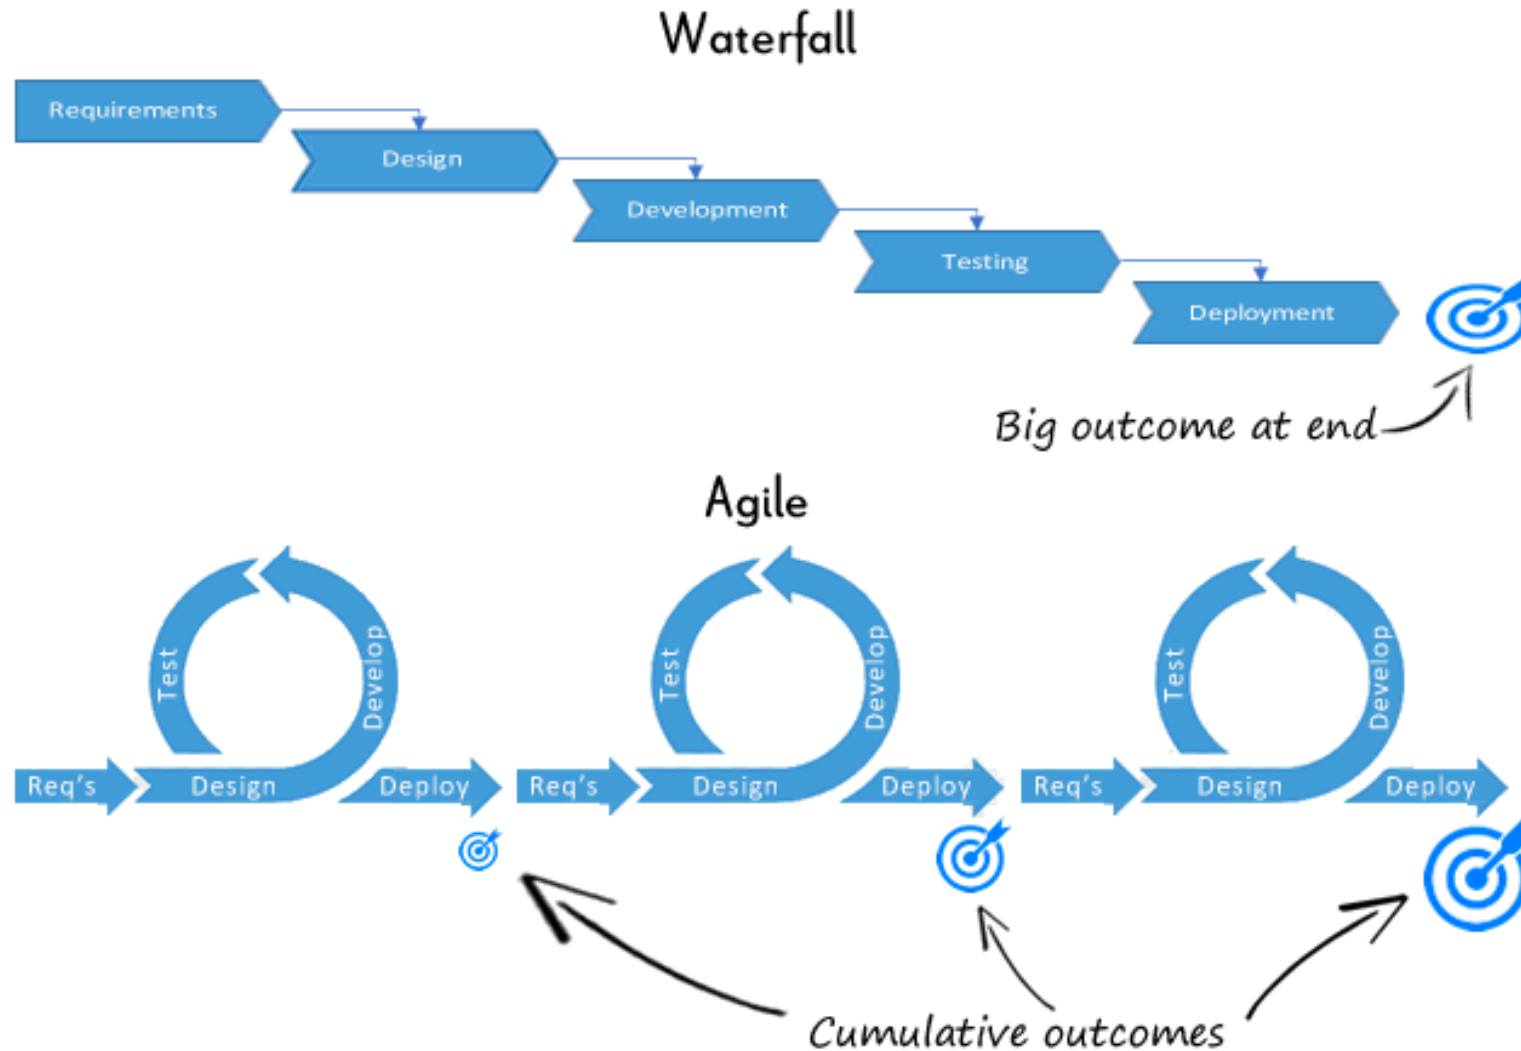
Waterfall

Requirements

Design

Development

Testing

Deployment

Big outcome at end

Agile

Test Develop

Req's Design Deploy

Test Develop

Req's Design Deploy

Test Develop

Req's Design Deploy

Cumulative outcomes